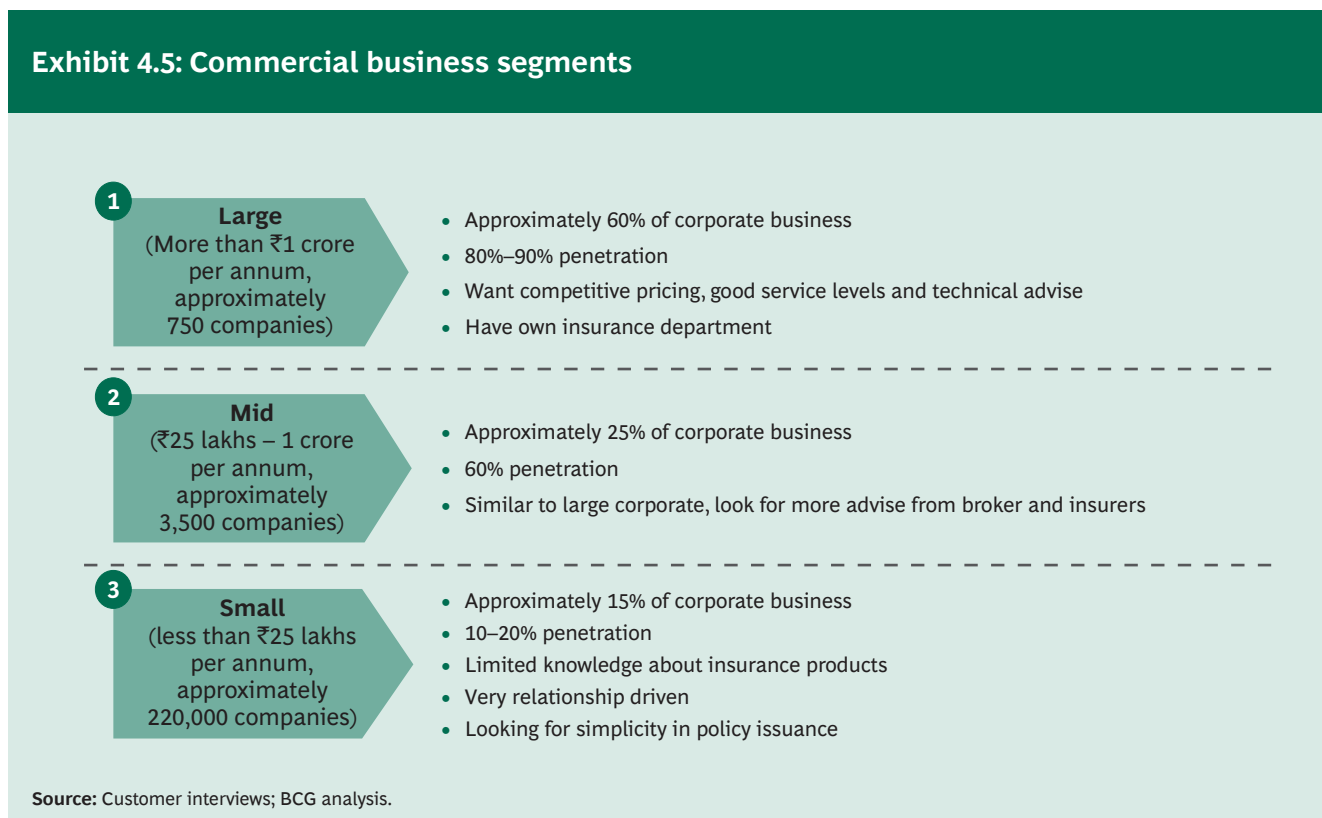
Exhibit 4.5: Commercial business segments

1

Large
(More than ₹1 crore per annum, approximately 750 companies)

- Approximately 60% of corporate business
- 80%–90% penetration
- Want competitive pricing, good service levels and technical advise
- Have own insurance department

2

Mid
(₹25 lakhs – 1 crore per annum, approximately 3,500 companies)

- Approximately 25% of corporate business
- 60% penetration
- Similar to large corporate, look for more advise from broker and insurers

3

Small
(less than ₹25 lakhs per annum, approximately 220,000 companies)

- Approximately 15% of corporate business
- 10–20% penetration
- Limited knowledge about insurance products
- Very relationship driven
- Looking for simplicity in policy issuance

Source: Customer interviews; BCG analysis.